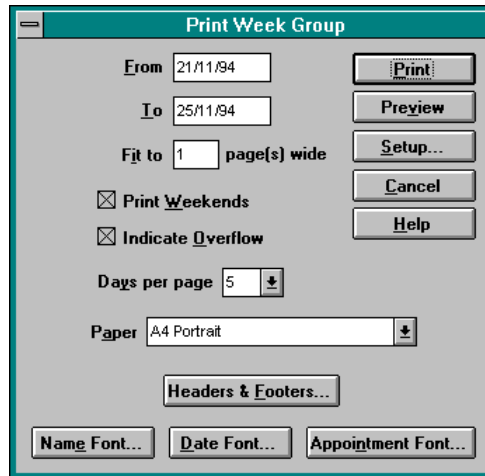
Print Week Group

From 21/11/94

To 25/11/94

Fit to 1 page(s) wide

Print Weekends

Indicate Overflow

Days per page 5

Paper A4 Portrait

Print

Preview

Setup...

Cancel

Help

Headers & Footers...

Name Font...

Date Font...

Appointment Font...